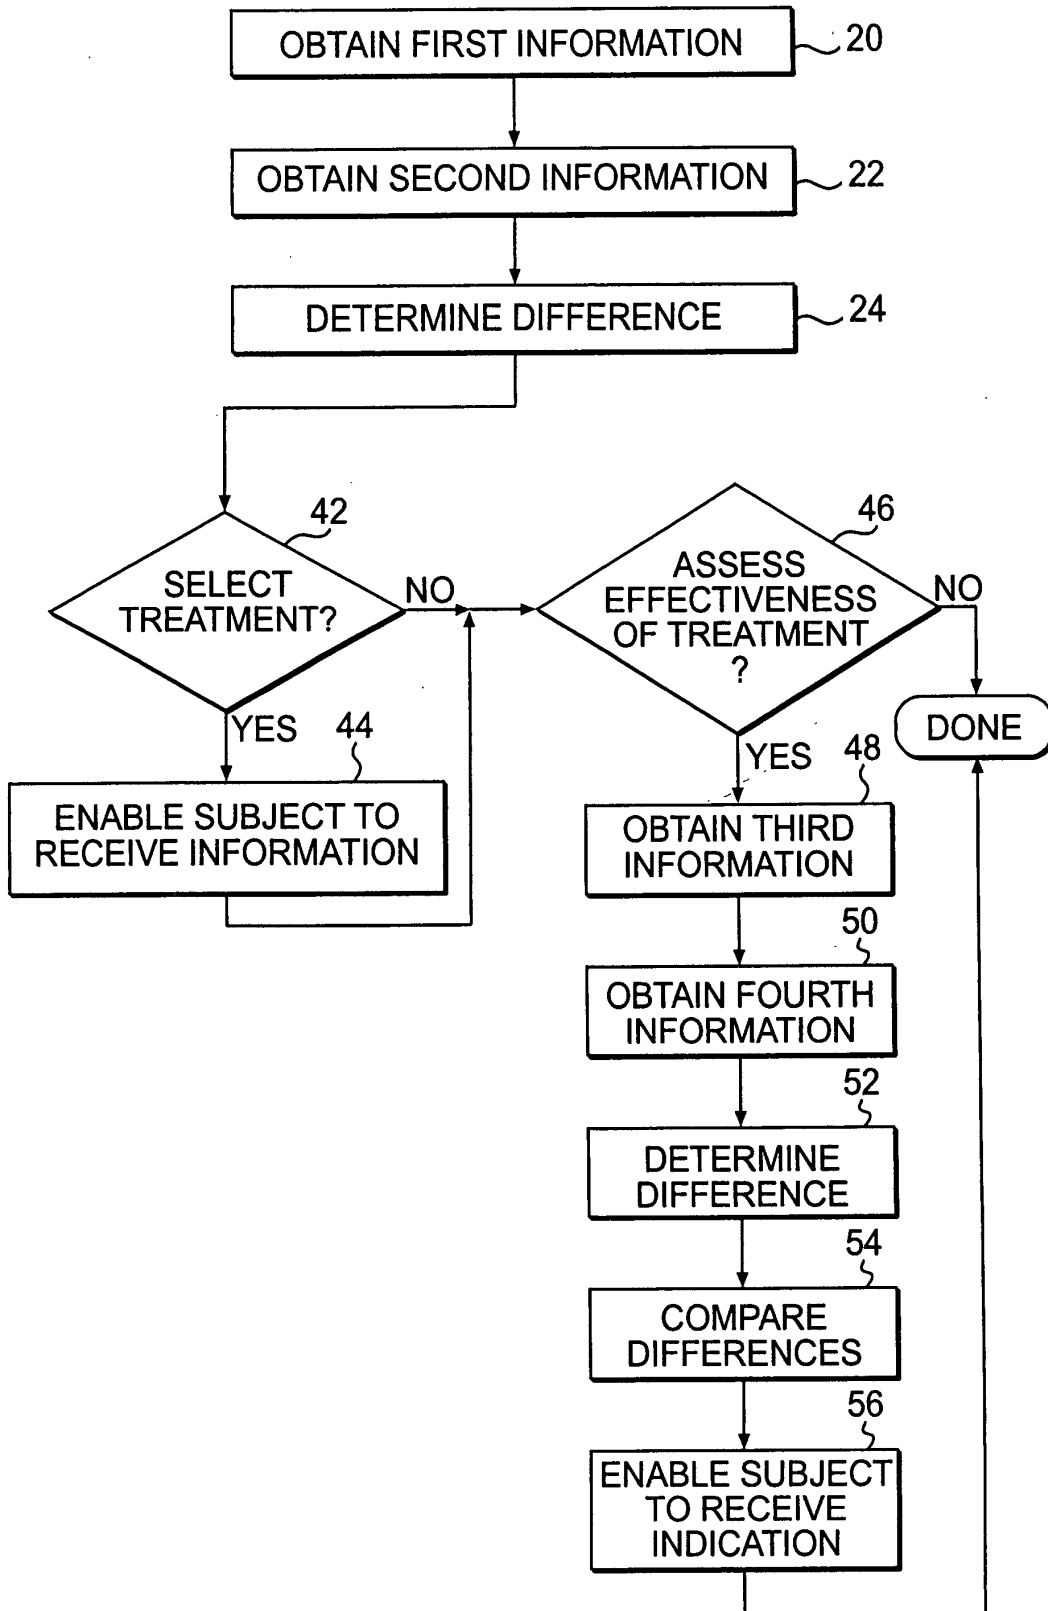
OBTAIN FIRST INFORMATION 20

OBTAIN SECOND INFORMATION 22

DETERMINE DIFFERENCE 24

42

SELECT TREATMENT?

NO

YES

44

ENABLE SUBJECT TO RECEIVE INFORMATION

46

ASSESS EFFECTIVENESS OF TREATMENT ?

NO

DONE

YES

48

OBTAIN THIRD INFORMATION

50

OBTAIN FOURTH INFORMATION

52

DETERMINE DIFFERENCE

54

COMPARE DIFFERENCES

56

ENABLE SUBJECT TO RECEIVE INDICATION